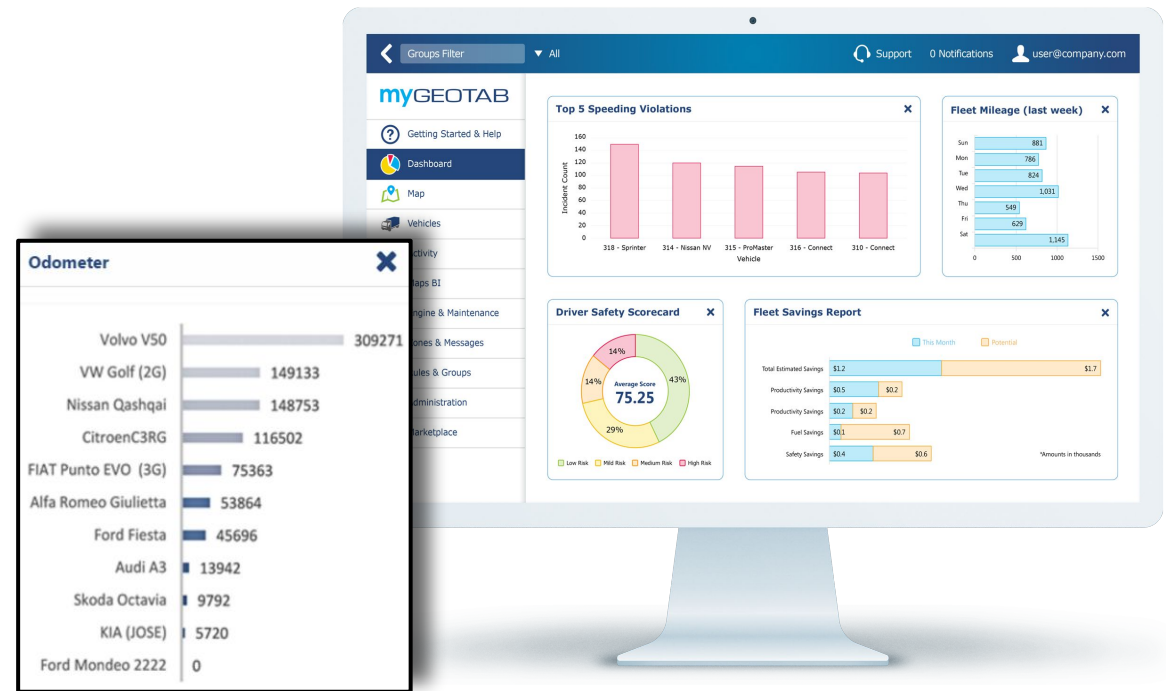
Groups Filter ▼ All Support 0 Notifications user@company.com

myGEOTAB

Getting Started & Help
Dashboard
Map
Vehicles
ctivity
aps BI
ngine & Maintenance
ones & Messages
ules & Groups
dministration
arketplace

Top 5 Speeding Violations

160
140
120
100
80
60
40
20
0

Incident Count

318 - Sprinter
314 - Nissan NV
315 - ProMaster
316 - Connect
310 - Connect
Vehicle

Fleet Mileage (last week)

| Day | Mileage |
|---|---|
| Sun | 881 |
| Mon | 786 |
| Tue | 824 |
| Wed | 1,031 |
| Thu | 549 |
| Fri | 629 |
| Sat | 1,145 |

0 500 1000 1500

Driver Safety Scorecard

14%
14%
43%
29%
Average Score
75.25

Low Risk Mild Risk Medium Risk High Risk

Fleet Savings Report

This Month Potential

| | This Month | Potential |
|---|---|---|
| Total Estimated Savings | $1.2 | $1.7 |
| Productivity Savings | $0.5 | $0.2 |
| Productivity Savings | $0.2 | $0.2 |
| Fuel Savings | $0.1 | $0.7 |
| Safety Savings | $0.4 | $0.6 |

*Amounts in thousands

Odometer

| Vehicle | Odometer |
|---|---|
| Volvo V50 | 309271 |
| VW Golf (2G) | 149133 |
| Nissan Qashqai | 148753 |
| CitroenC3RG | 116502 |
| FIAT Punto EVO (3G) | 75363 |
| Alfa Romeo Giulietta | 53864 |
| Ford Fiesta | 45696 |
| Audi A3 | 13942 |
| Skoda Octavia | 9792 |
| KIA (JOSE) | 5720 |
| Ford Mondeo 2222 | 0 |